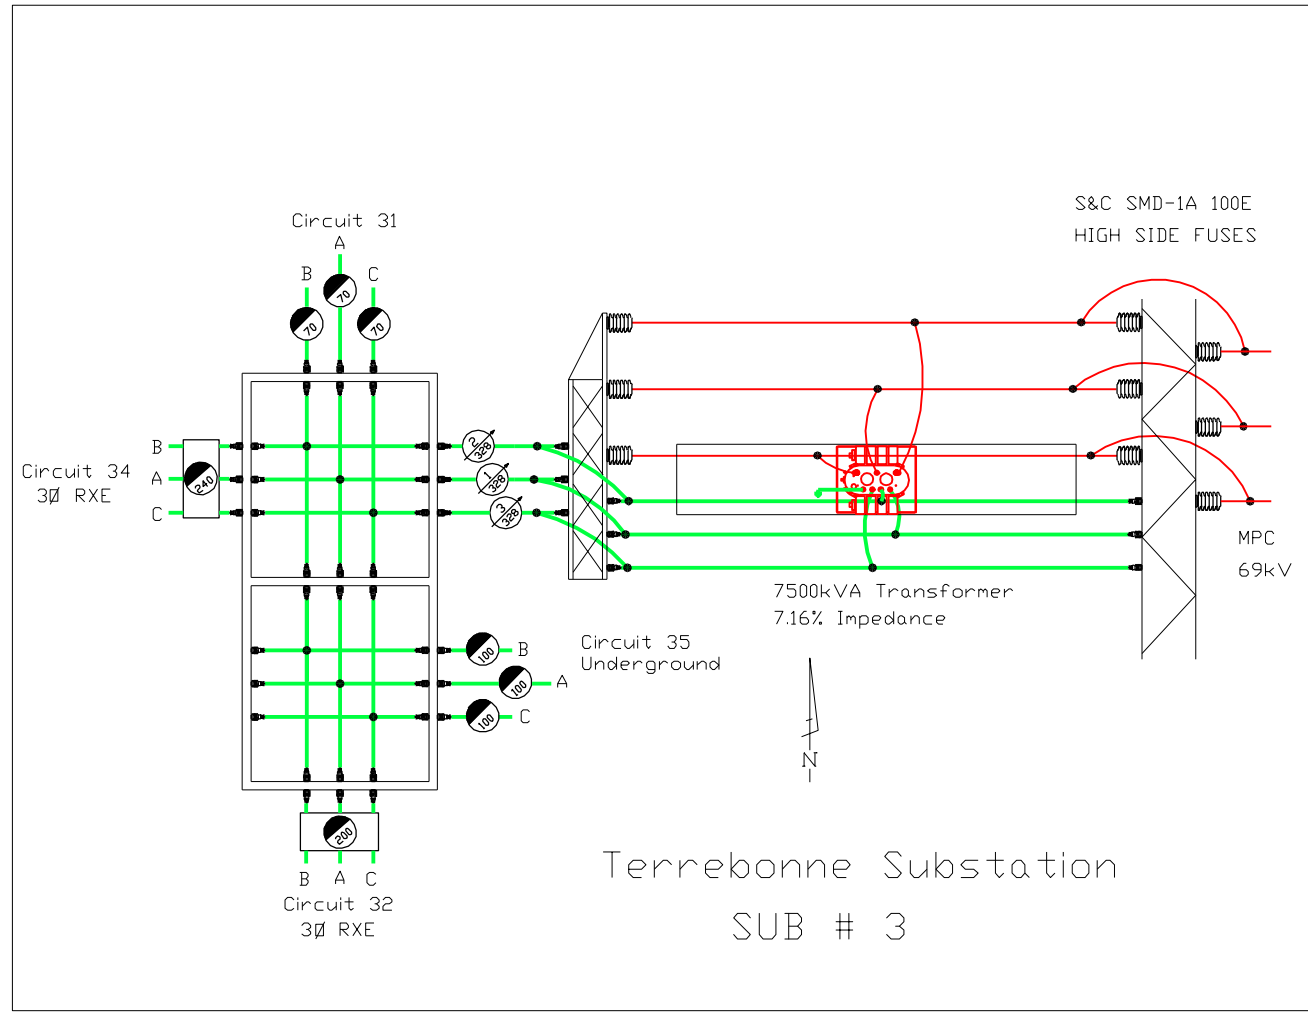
S&C SMD-1A 100E
HIGH SIDE FUSES

Circuit 31
A
B
C
70
70
70

B
A
C
Circuit 34
3Ø RXE
240

2
328
1
328
3
328

7500kVA Transformer
7.16% Impedance

MPC
69kV

100
B
100
A
100
C

Circuit 35
Underground

N

200
B A C
Circuit 32
3Ø RXE

Terrebonne Substation
SUB # 3